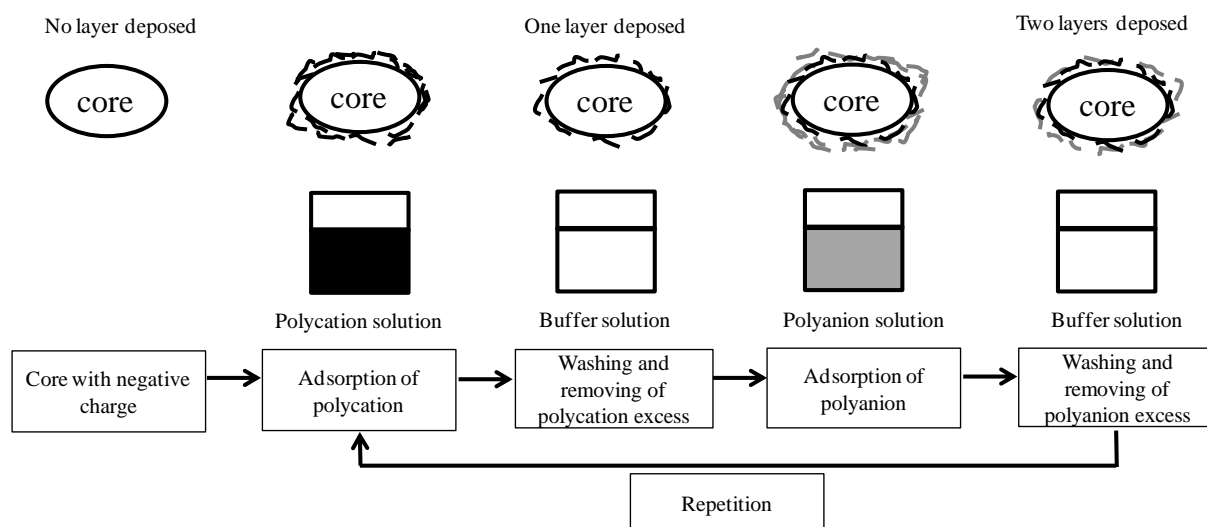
No layer deposed

One layer deposed

Two layers deposed

core

core

core

core

core

Polycation solution

Buffer solution

Polyanion solution

Buffer solution

Core with negative charge

Adsorption of polycation

Washing and removing of polycation excess

Adsorption of polyanion

Washing and removing of polyanion excess

Repetition